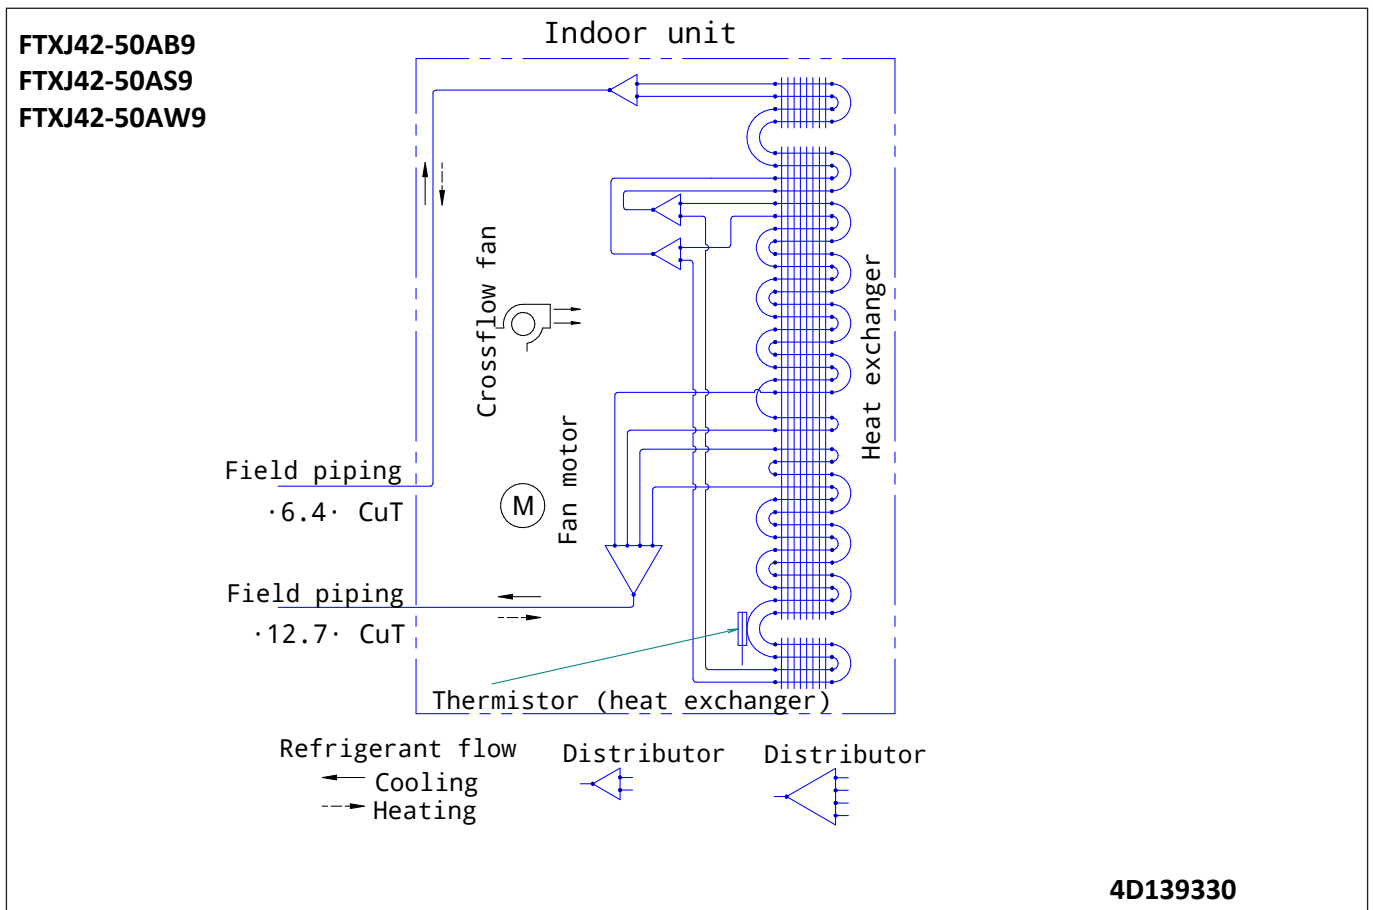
FTXJ42-50AB9
FTXJ42-50AS9
FTXJ42-50AW9

Indoor unit

Crossflow fan

Heat exchanger

Fan motor

M

Field piping
·6.4· CuT

Field piping
·12.7· CuT

Thermistor (heat exchanger)

Refrigerant flow
Cooling
Heating

Distributor

Distributor

4D139330